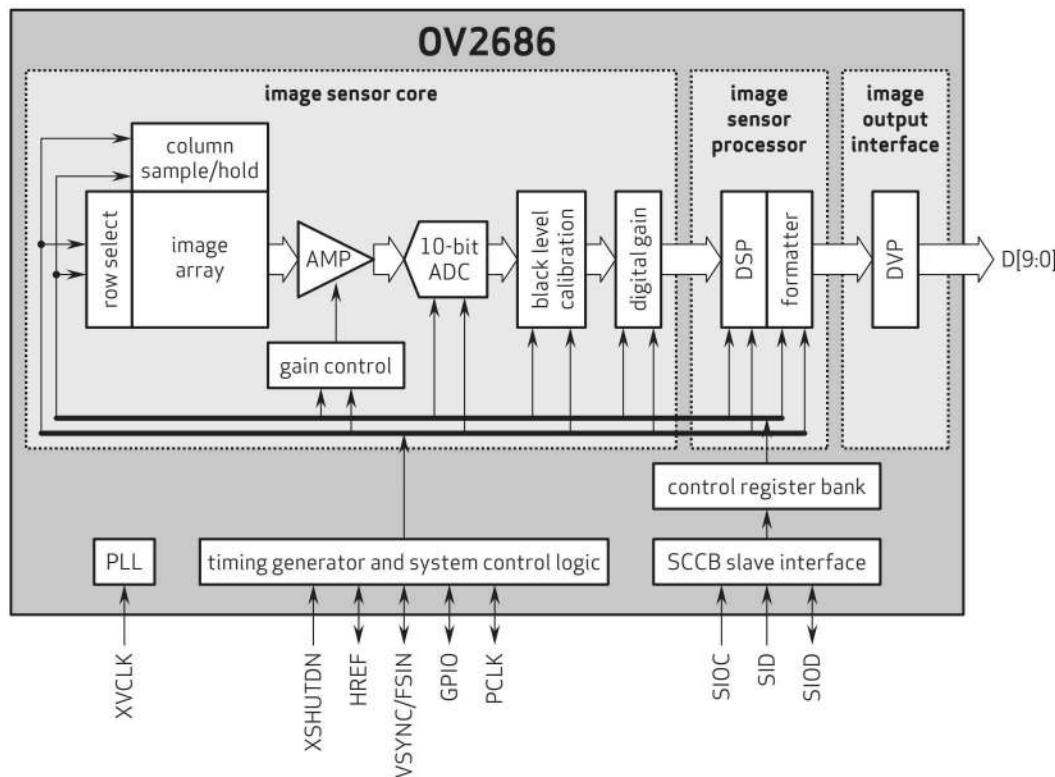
OV2686

image sensor core

image sensor processor

image output interface

column sample/hold

row select

image array

AMP

10-bit ADC

black level calibration

digital gain

DSP

formatter

DVP

D[9:0]

gain control

control register bank

PLL

timing generator and system control logic

SCCB slave interface

XVCLK

XSHUTDN

HREF

VSYNC/FSIN

GPIO

PCLK

SIOC

SID

SIOD